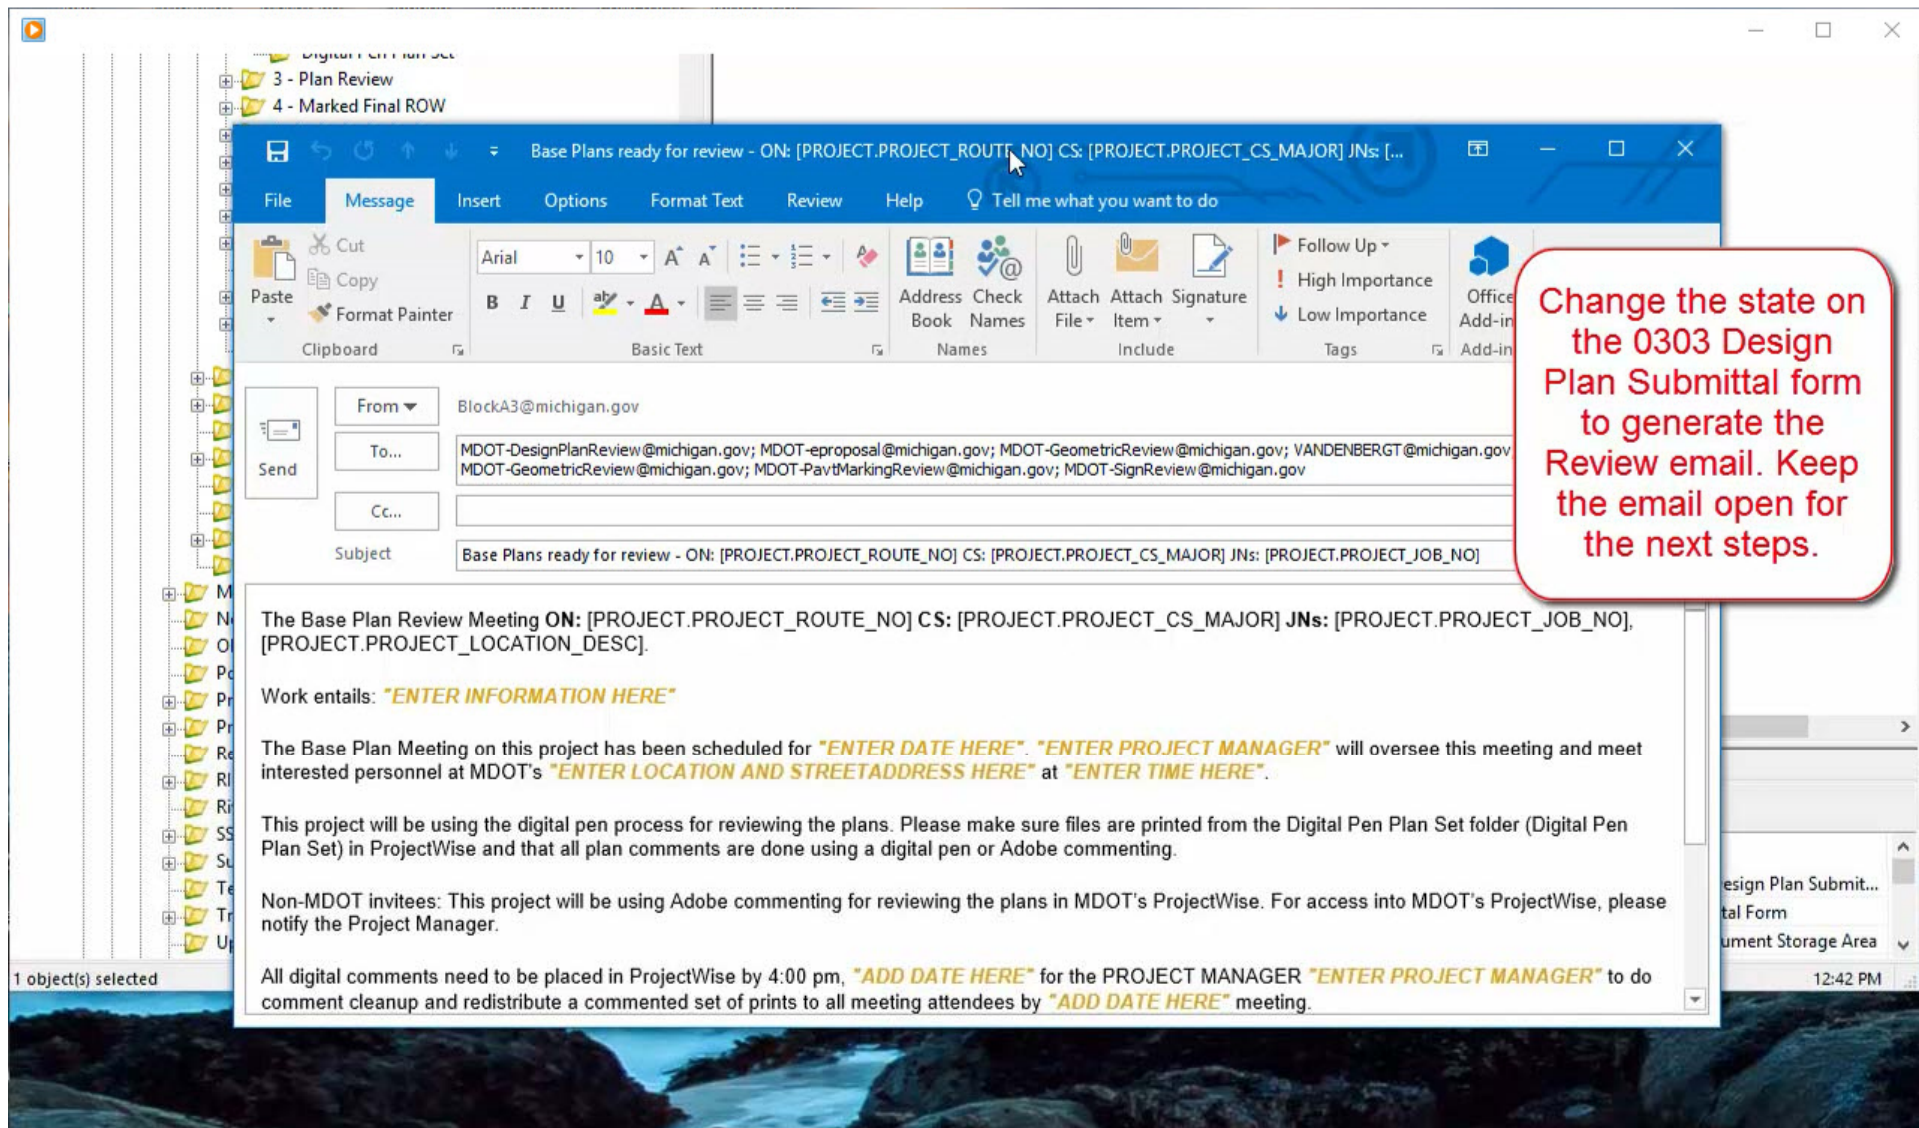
Digital Pen Plan Set
3 - Plan Review
4 - Marked Final ROW

Base Plans ready for review - ON: [PROJECT.PROJECT_ROUTE_NO] CS: [PROJECT.PROJECT_CS_MAJOR] JNs: [...

File | Message | Insert | Options | Format Text | Review | Help | Tell me what you want to do

Paste | Cut | Copy | Format Painter | Clipboard
Arial | 10 | Basic Text
Address Book | Check Names | Names
Attach File | Attach Item | Signature | Include
Follow Up | High Importance | Low Importance | Tags
Office Add-in | Add-in

Change the state on the 0303 Design Plan Submittal form to generate the Review email. Keep the email open for the next steps.

Send
From: BlockA3@michigan.gov
To... MDOT-DesignPlanReview@michigan.gov; MDOT-eproposal@michigan.gov; MDOT-GeometricReview@michigan.gov; VANDENBERGT@michigan.gov; MDOT-GeometricReview@michigan.gov; MDOT-PavtMarkingReview@michigan.gov; MDOT-SignReview@michigan.gov
Cc...
Subject: Base Plans ready for review - ON: [PROJECT.PROJECT_ROUTE_NO] CS: [PROJECT.PROJECT_CS_MAJOR] JNs: [PROJECT.PROJECT_JOB_NO]

The Base Plan Review Meeting ON: [PROJECT.PROJECT_ROUTE_NO] CS: [PROJECT.PROJECT_CS_MAJOR] JNs: [PROJECT.PROJECT_JOB_NO], [PROJECT.PROJECT_LOCATION_DESC].

Work entails: "ENTER INFORMATION HERE"

The Base Plan Meeting on this project has been scheduled for "ENTER DATE HERE". "ENTER PROJECT MANAGER" will oversee this meeting and meet interested personnel at MDOT's "ENTER LOCATION AND STREETADDRESS HERE" at "ENTER TIME HERE".

This project will be using the digital pen process for reviewing the plans. Please make sure files are printed from the Digital Pen Plan Set folder (Digital Pen Plan Set) in ProjectWise and that all plan comments are done using a digital pen or Adobe commenting.

Non-MDOT invitees: This project will be using Adobe commenting for reviewing the plans in MDOT's ProjectWise. For access into MDOT's ProjectWise, please notify the Project Manager.

All digital comments need to be placed in ProjectWise by 4:00 pm, "ADD DATE HERE" for the PROJECT MANAGER "ENTER PROJECT MANAGER" to do comment cleanup and redistribute a commented set of prints to all meeting attendees by "ADD DATE HERE" meeting.

esign Plan Submit...
tal Form
ument Storage Area
1 object(s) selected
12:42 PM